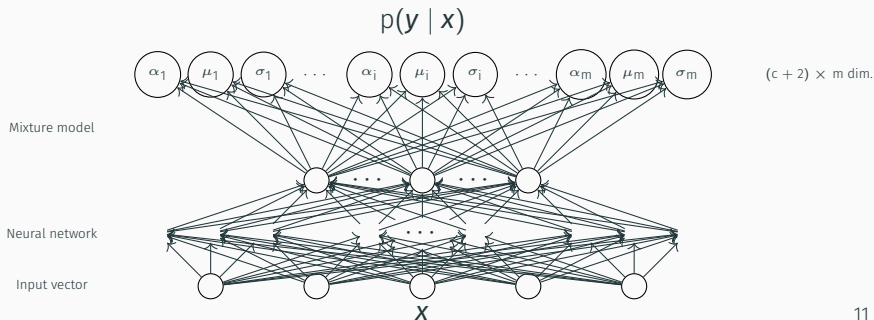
$p(y \mid x)$

$\alpha_1$ $\mu_1$ $\sigma_1$ . . . $\alpha_i$ $\mu_i$ $\sigma_i$ . . . $\alpha_m$ $\mu_m$ $\sigma_m$

$(c + 2) \times m$ dim.

Mixture model

. . . . . .

Neural network

. . .

Input vector

$x$

11